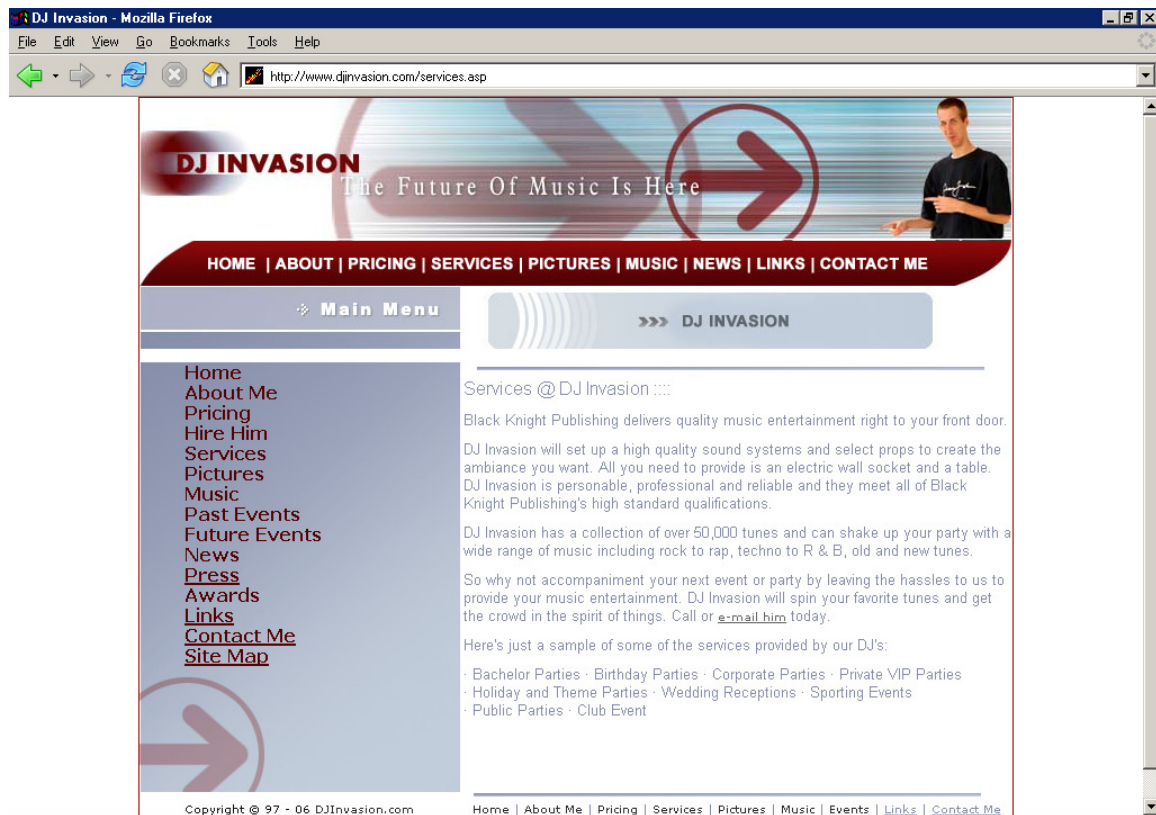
DJ Invasion - Mozilla Firefox

File Edit View Go Bookmarks Tools Help

http://www.djinvasion.com/services.asp

DJ INVASION
The Future Of Music Is Here

HOME | ABOUT | PRICING | SERVICES | PICTURES | MUSIC | NEWS | LINKS | CONTACT ME

Main Menu

>>> DJ INVASION

Home
About Me
Pricing
Hire Him
Services
Pictures
Music
Past Events
Future Events
News
Press
Awards
Links
Contact Me
Site Map

Services @ DJ Invasion ::::

Black Knight Publishing delivers quality music entertainment right to your front door.

DJ Invasion will set up a high quality sound systems and select props to create the ambiance you want. All you need to provide is an electric wall socket and a table. DJ Invasion is personable, professional and reliable and they meet all of Black Knight Publishing's high standard qualifications.

DJ Invasion has a collection of over 50,000 tunes and can shake up your party with a wide range of music including rock to rap, techno to R & B, old and new tunes.

So why not accompaniment your next event or party by leaving the hassles to us to provide your music entertainment. DJ Invasion will spin your favorite tunes and get the crowd in the spirit of things. Call or e-mail him today.

Here's just a sample of some of the services provided by our DJ's:

· Bachelor Parties · Birthday Parties · Corporate Parties · Private VIP Parties
· Holiday and Theme Parties · Wedding Receptions · Sporting Events
· Public Parties · Club Event

Copyright © 97 - 06 DJInvasion.com

Home | About Me | Pricing | Services | Pictures | Music | Events | Links | Contact Me